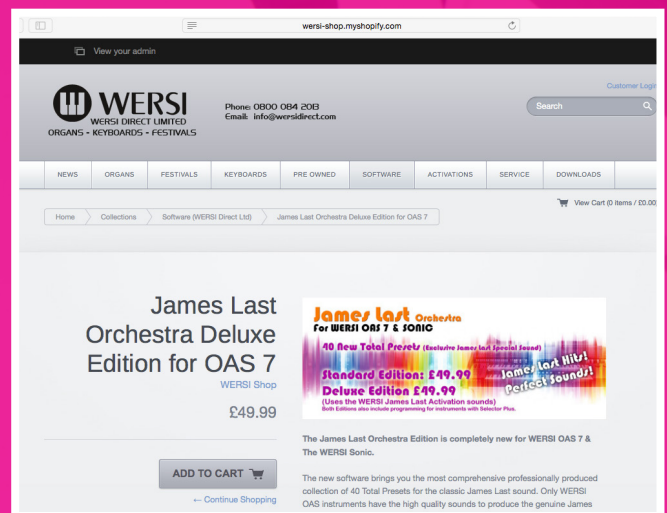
wersi-shop.myshopify.com

View your admin

WERSI
WERSI DIRECT LIMITED
ORGANS • KEYBOARDS • FESTIVALS

Phone: 0800 084 2013
Email: info@wersidirect.com

Customer Login

Search

NEWS | ORGANS | FESTIVALS | KEYBOARDS | PRE OWNED | SOFTWARE | ACTIVATIONS | SERVICE | DOWNLOADS

View Cart (0 items / £0.00

Home | Collections | Software (WERSI Direct Ltd) | James Last Orchestra Deluxe Edition for OAS 7

James Last Orchestra Deluxe Edition for OAS 7

WERSI Shop

£49.99

ADD TO CART

← Continue Shopping

James Last Orchestra
For WERSI OAS 7 & SONIC
40 New Total Presets (Exclusive James Last Special Sound)
Standard Edition: £49.99
Deluxe Edition £49.99
(Uses the WERSI James Last Activation sounds)
Both Editions also include programming for instruments with Selector Plus.
James Last Hits! Perfect Sounds!

The James Last Orchestra Edition is completely new for WERSI OAS 7 & The WERSI Sonic.

The new software brings you the most comprehensive professionally produced collection of 40 Total Presets for the classic James Last sound. Only WERSI OAS instruments have the high quality sounds to produce the genuine James